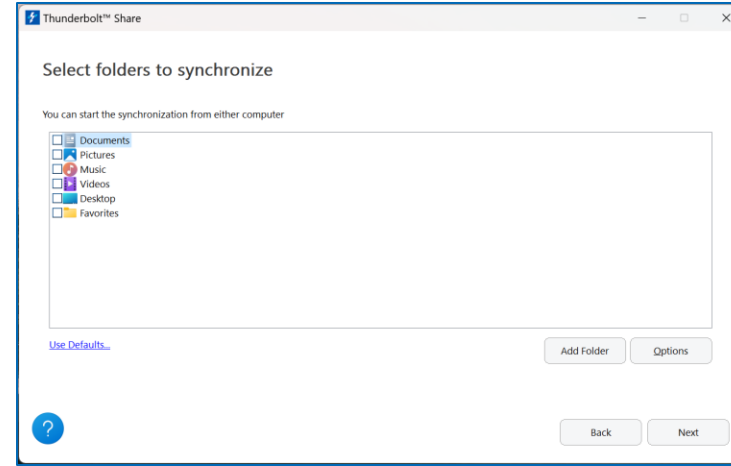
Thunderbolt™ Share

Select folders to synchronize

You can start the synchronization from either computer

Documents
Pictures
Music
Videos
Desktop
Favorites

Use Defaults...

Add Folder
Options

?

Back
Next